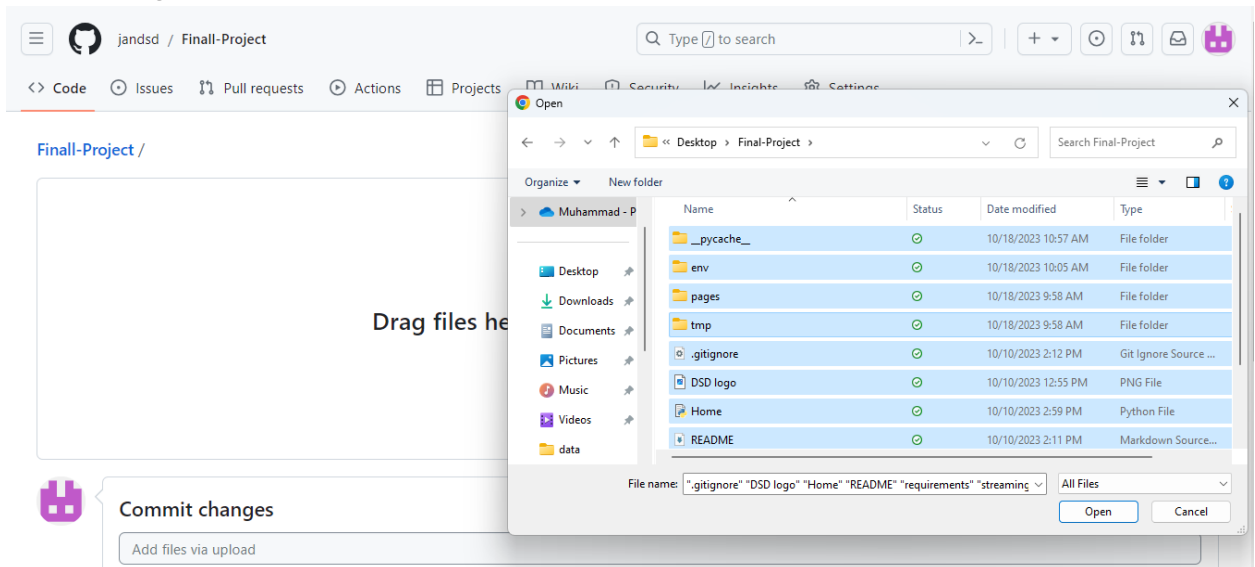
jandsd / Finall-Project

Type / to search

Code Issues Pull requests Actions Projects Wiki Security Insights Settings

Finall-Project /

Drag files he

Commit changes

Add files via upload

Open

« Desktop › Final-Project ›

Search Final-Project

Organize ▾ New folder

Muhammad - P

Desktop
Downloads
Documents
Pictures
Music
Videos
data

| Name | Status | Date modified | Type |
|---|---|---|---|
| __pycache__ | ⊘ | 10/18/2023 10:57 AM | File folder |
| env | ⊘ | 10/18/2023 10:05 AM | File folder |
| pages | ⊘ | 10/18/2023 9:58 AM | File folder |
| tmp | ⊘ | 10/18/2023 9:58 AM | File folder |
| .gitignore | ⊘ | 10/10/2023 2:12 PM | Git Ignore Source ... |
| DSD logo | ⊘ | 10/10/2023 12:55 PM | PNG File |
| Home | ⊘ | 10/10/2023 2:59 PM | Python File |
| README | ⊘ | 10/10/2023 2:11 PM | Markdown Source... |

File name: ".gitignore" "DSD logo" "Home" "README" "requirements" "streaming

All Files

Open Cancel